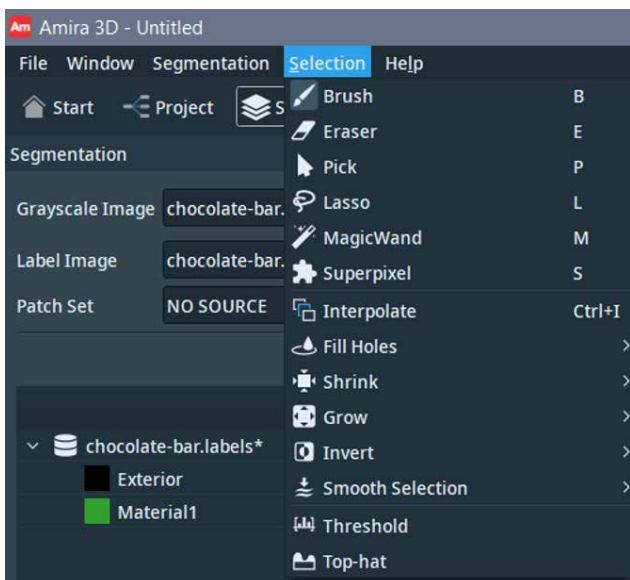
Am Amira 3D - Untitled

File Window Segmentation Selection Help

Start Project S

Segmentation

Grayscale Image chocolate-bar.

Label Image chocolate-bar.

Patch Set NO SOURCE

chocolate-bar.labels*

Exterior

Material1

Brush B
Eraser E
Pick P
Lasso L
MagicWand M
Superpixel S
Interpolate Ctrl+I
Fill Holes
Shrink
Grow
Invert
Smooth Selection
Threshold
Top-hat